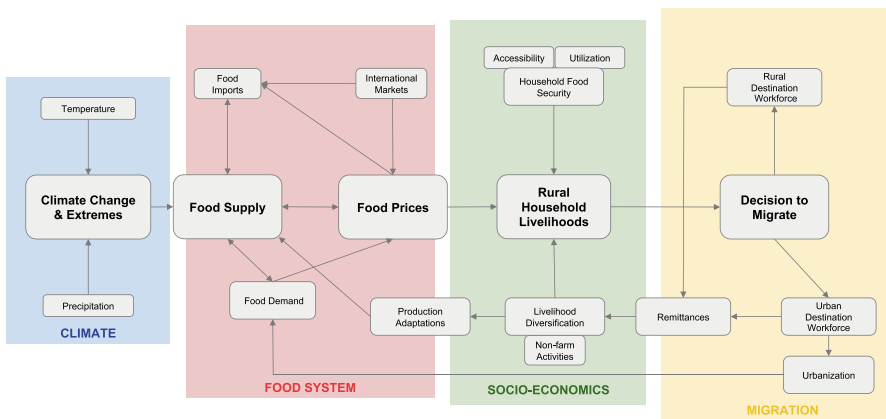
Temperature

Climate Change & Extremes

Precipitation

CLIMATE

Food Imports

International Markets

Food Supply

Food Prices

Food Demand

Production Adaptations

FOOD SYSTEM

Accessibility

Utilization

Household Food Security

Rural Household Livelihoods

Livelihood Diversification

Non-farm Activities

SOCIO-ECONOMICS

Rural Destination Workforce

Decision to Migrate

Remittances

Urban Destination Workforce

Urbanization

MIGRATION